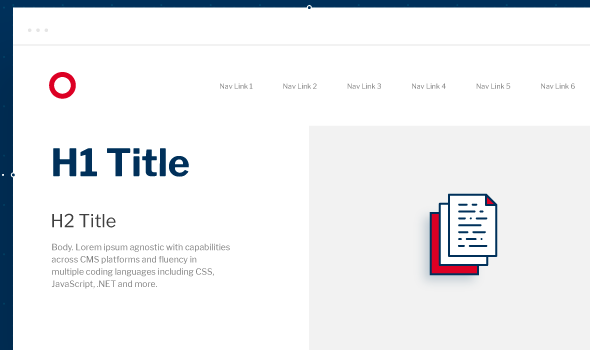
Nav Link 1 Nav Link 2 Nav Link 3 Nav Link 4 Nav Link 5 Nav Link 6

H1 Title

H2 Title

Body. Lorem ipsum agnostic with capabilities across CMS platforms and fluency in multiple coding languages including CSS, JavaScript, .NET and more.